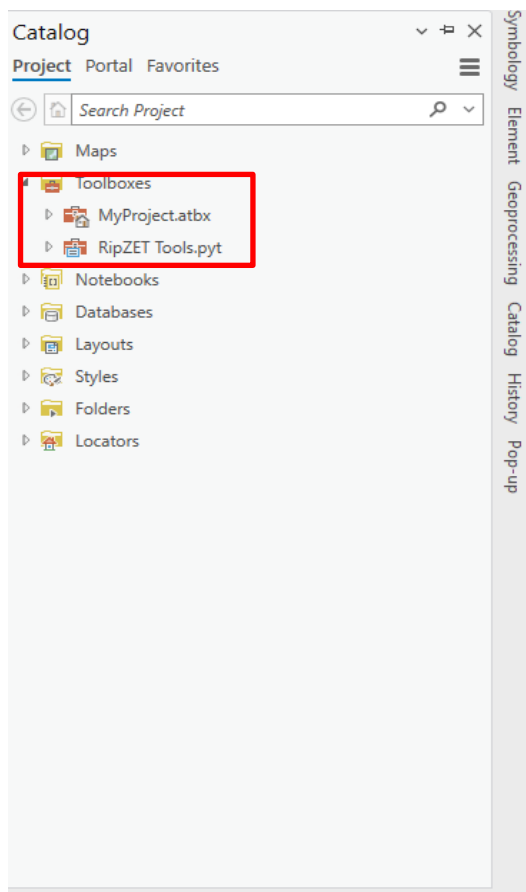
Catalog

Project Portal Favorites

Search Project

Maps
Toolboxes
MyProject.atbx
RipZET Tools.pyt
Notebooks
Databases
Layouts
Styles
Folders
Locators

Symbology Element Geoprocessing Catalog History Pop-up